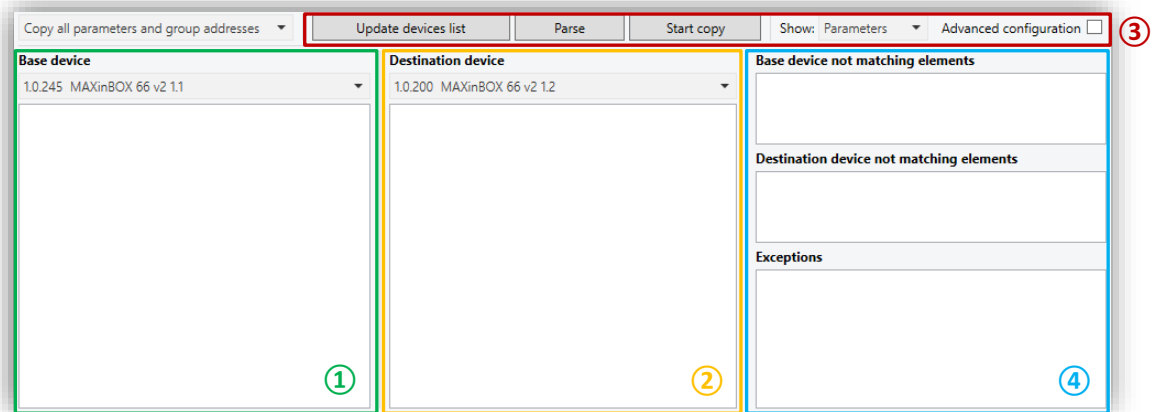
Copy all parameters and group addresses ▾ | Update devices list | Parse | Start copy | Show: Parameters ▾ | Advanced configuration ☐ ③

Base device
1.0.245 MAXinBOX 66 v2 1.1

①

Destination device
1.0.200 MAXinBOX 66 v2 1.2

②

Base device not matching elements

Destination device not matching elements

Exceptions

④